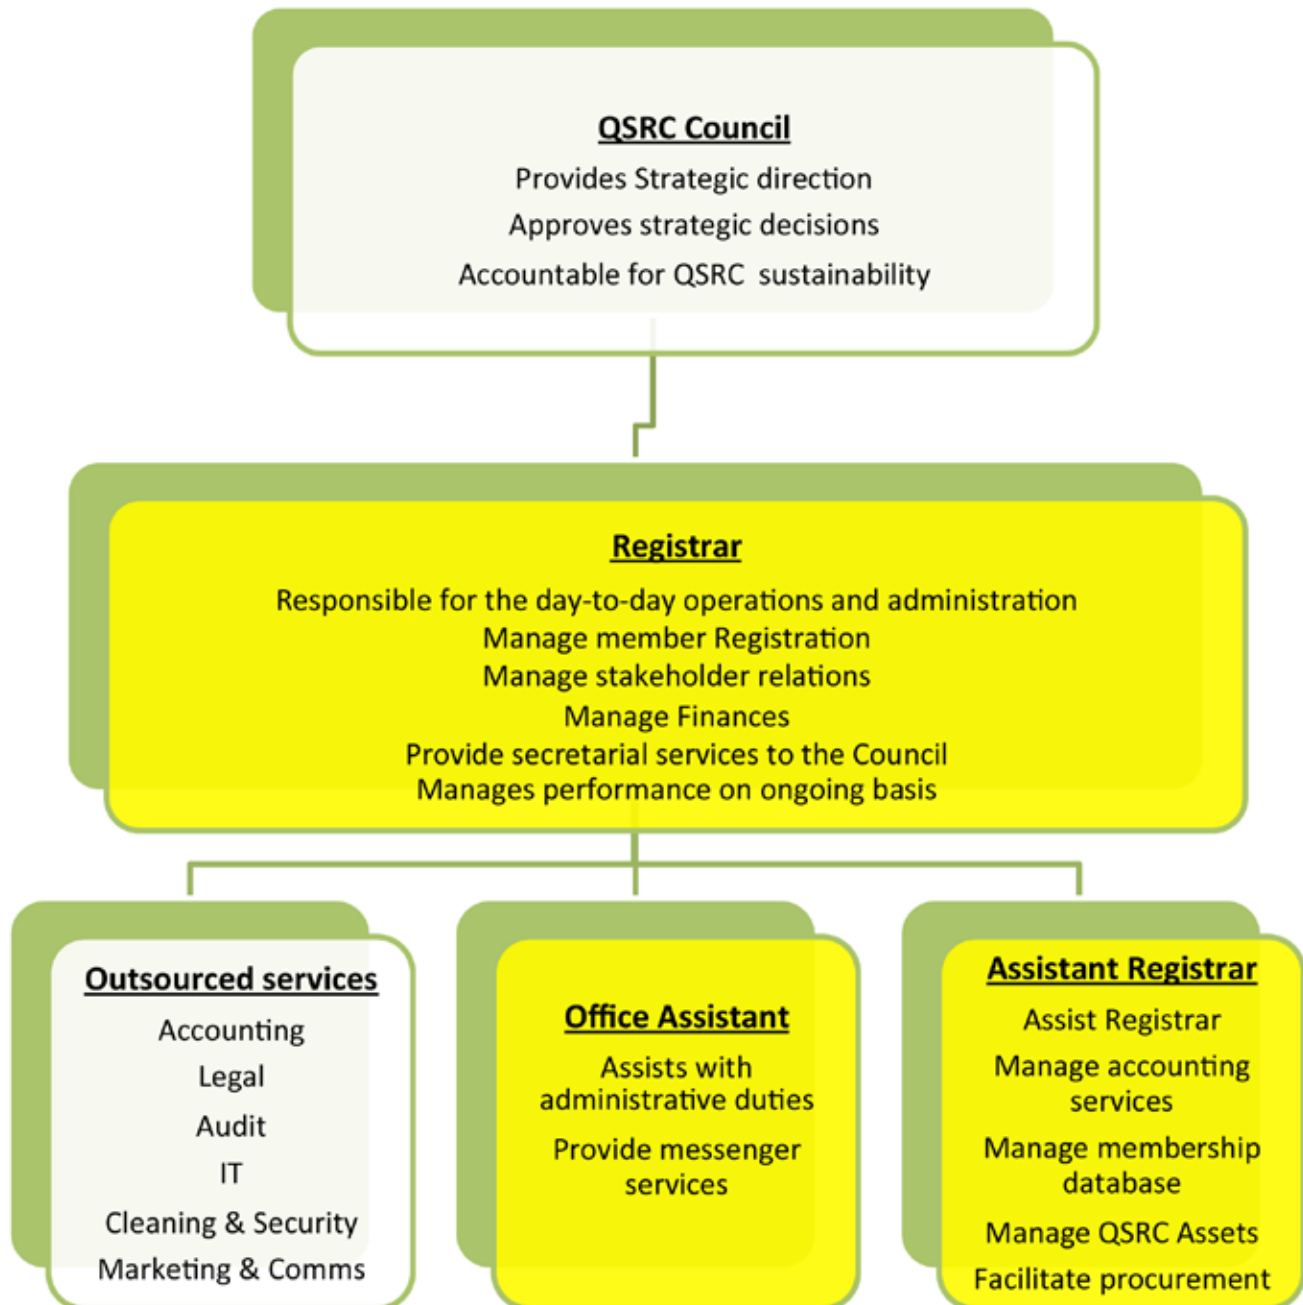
QSRC Council

Provides Strategic direction

Approves strategic decisions

Accountable for QSRC sustainability

Registrar

Responsible for the day-to-day operations and administration
Manage member Registration
Manage stakeholder relations
Manage Finances
Provide secretarial services to the Council
Manages performance on ongoing basis

Outsourced services

Accounting

Legal

Audit

IT

Cleaning & Security

Marketing & Comms

Office Assistant

Assists with administrative duties

Provide messenger services

Assistant Registrar

Assist Registrar

Manage accounting services

Manage membership database

Manage QSRC Assets

Facilitate procurement